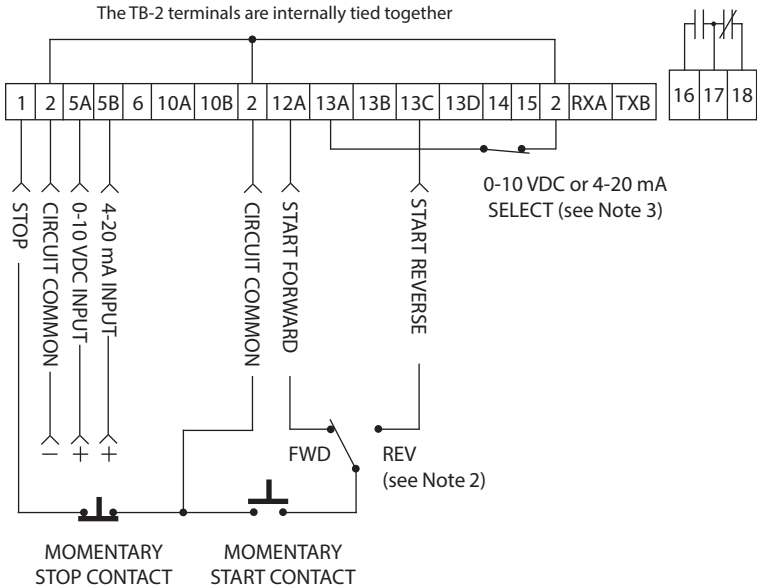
The TB-2 terminals are internally tied together

| 1 | 2 | 5A | 5B | 6 | 10A | 10B | 2 | 12A | 13A | 13B | 13C | 13D | 14 | 15 | 2 | RXA | TXB |
|---|---|---|---|---|---|---|---|---|---|---|---|---|---|---|---|---|---|

| 16 | 17 | 18 |
|---|---|---|

STOP

CIRCUIT COMMON

0-10 VDC INPUT

4-20 mA INPUT

CIRCUIT COMMON

START FORWARD

START REVERSE

0-10 VDC or 4-20 mA SELECT (see Note 3)

– + +

FWD

REV (see Note 2)

MOMENTARY STOP CONTACT

MOMENTARY START CONTACT